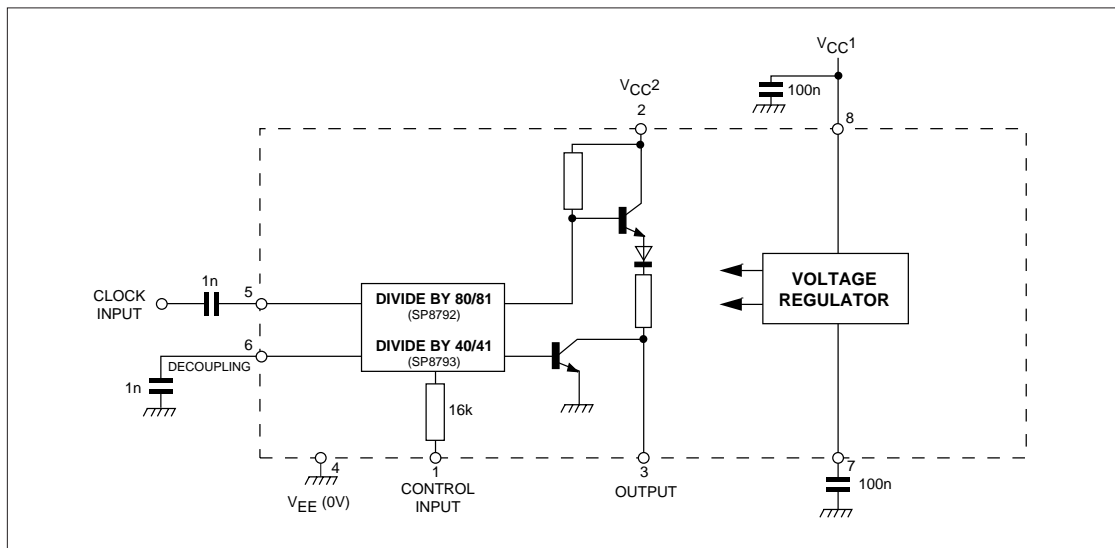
$V_{CC}1$

100n

8

$V_{CC}2$

2

CLOCK INPUT

1n

5

6

DECOUPLING

1n

DIVIDE BY 80/81
(SP8792)

DIVIDE BY 40/41
(SP8793)

16k

VOLTAGE REGULATOR

4

$V_{EE}$ (0V)

1

CONTROL INPUT

3

OUTPUT

7

100n